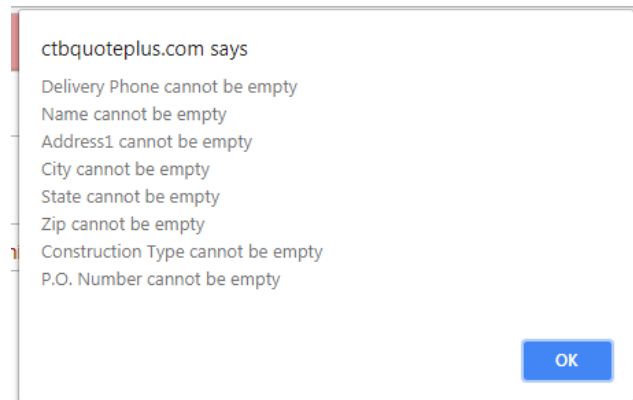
ctbquoteplus.com says

Delivery Phone cannot be empty
Name cannot be empty
Address1 cannot be empty
City cannot be empty
State cannot be empty
Zip cannot be empty
Construction Type cannot be empty
P.O. Number cannot be empty

OK